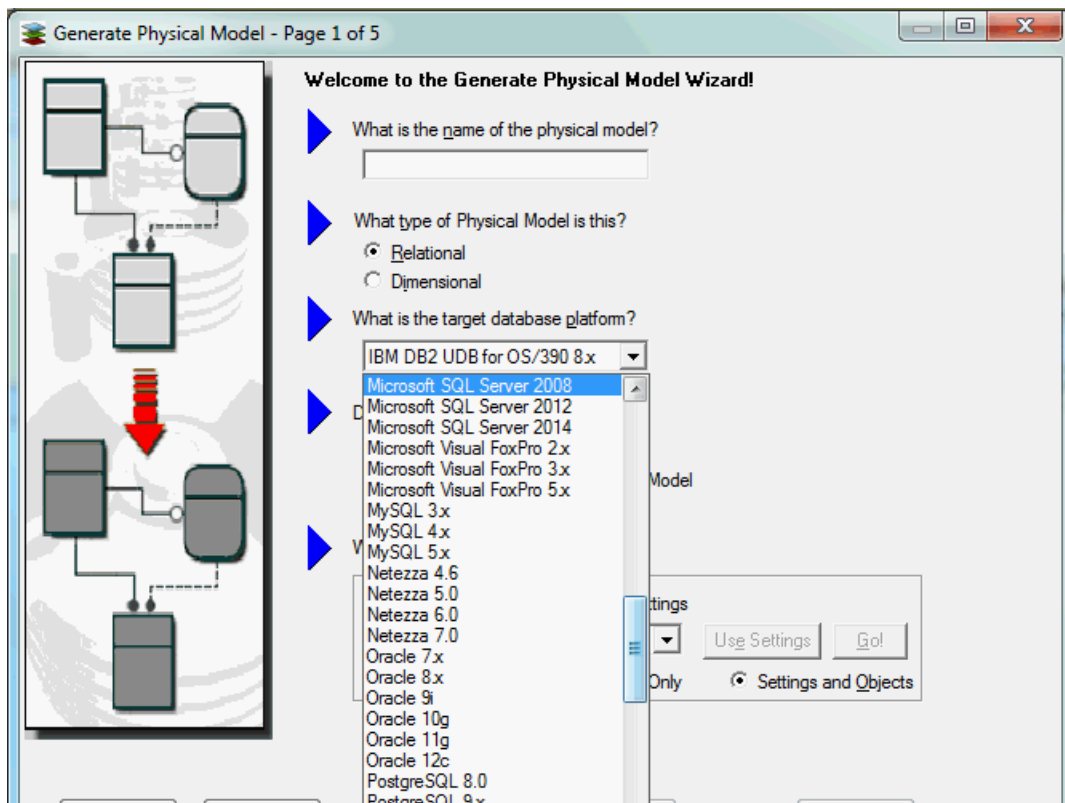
Generate Physical Model - Page 1 of 5

Welcome to the Generate Physical Model Wizard!

What is the name of the physical model?

What type of Physical Model is this?

Relational

Dimensional

What is the target database platform?

IBM DB2 UDB for OS/390 8.x

Microsoft SQL Server 2008
Microsoft SQL Server 2012
Microsoft SQL Server 2014
Microsoft Visual FoxPro 2.x
Microsoft Visual FoxPro 3.x
Microsoft Visual FoxPro 5.x
MySQL 3.x
MySQL 4.x
MySQL 5.x
Netezza 4.6
Netezza 5.0
Netezza 6.0
Netezza 7.0
Oracle 7.x
Oracle 8.x
Oracle 9i
Oracle 10g
Oracle 11g
Oracle 12c
PostgreSQL 8.0
PostgreSQL 9.x

D

Model

W

ttings

Use Settings

Go!

Only

Settings and Objects